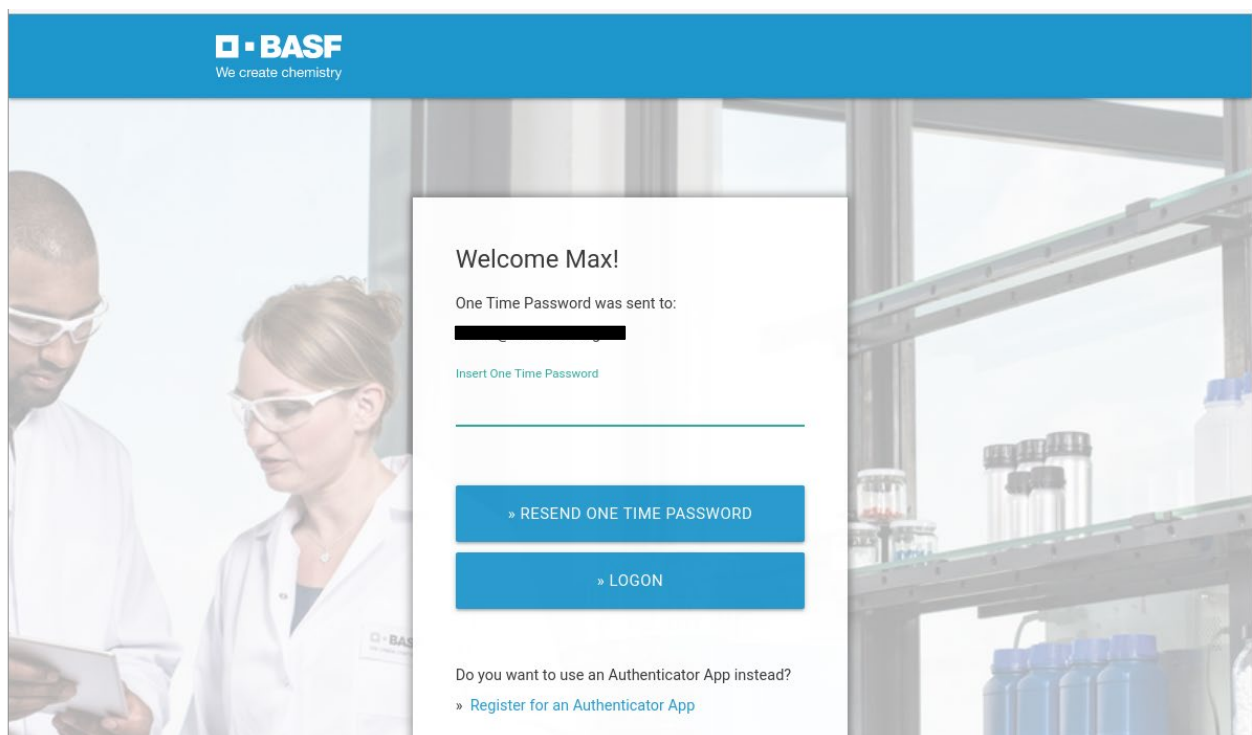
BASF
We create chemistry

Welcome Max!

One Time Password was sent to:

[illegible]

Insert One Time Password

» RESEND ONE TIME PASSWORD

» LOGON

Do you want to use an Authenticator App instead?

» Register for an Authenticator App

BAS